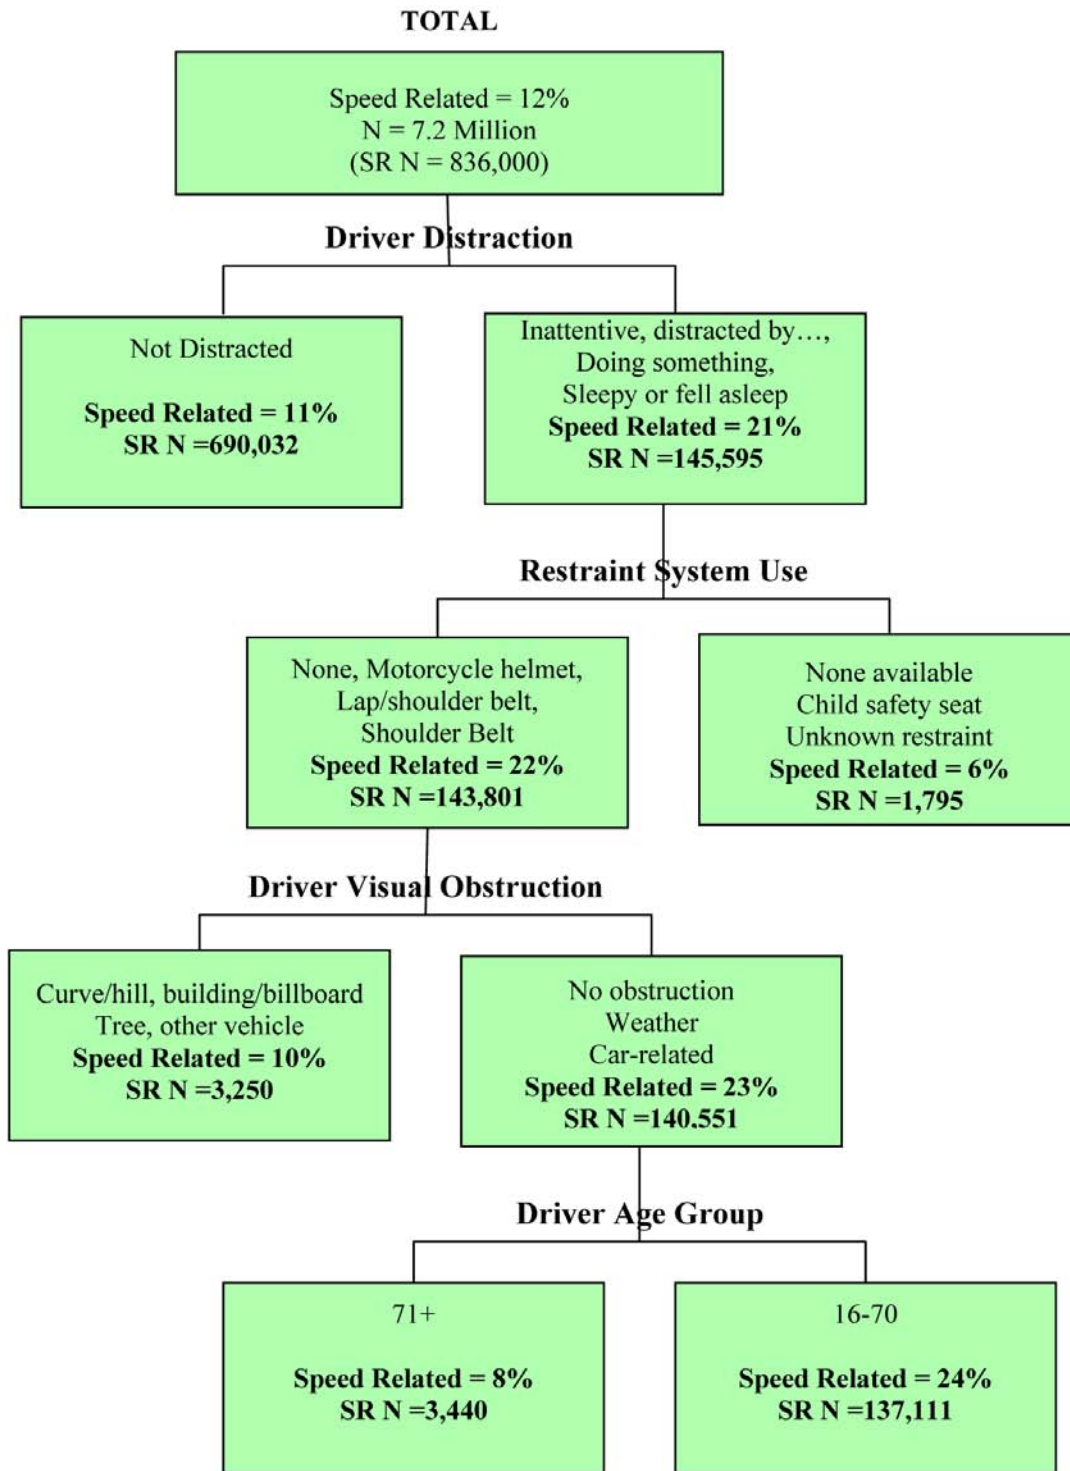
TOTAL

Speed Related = 12%
N = 7.2 Million
(SR N = 836,000)

Driver Distraction

Not Distracted

Speed Related = 11%
SR N =690,032

Inattentive, distracted by…,
Doing something,
Sleepy or fell asleep
Speed Related = 21%
SR N =145,595

Restraint System Use

None, Motorcycle helmet,
Lap/shoulder belt,
Shoulder Belt
Speed Related = 22%
SR N =143,801

None available
Child safety seat
Unknown restraint
Speed Related = 6%
SR N =1,795

Driver Visual Obstruction

Curve/hill, building/billboard
Tree, other vehicle
Speed Related = 10%
SR N =3,250

No obstruction
Weather
Car-related
Speed Related = 23%
SR N =140.551

Driver Age Group

71+

Speed Related = 8%
SR N =3,440

16-70

Speed Related = 24%
SR N =137,111